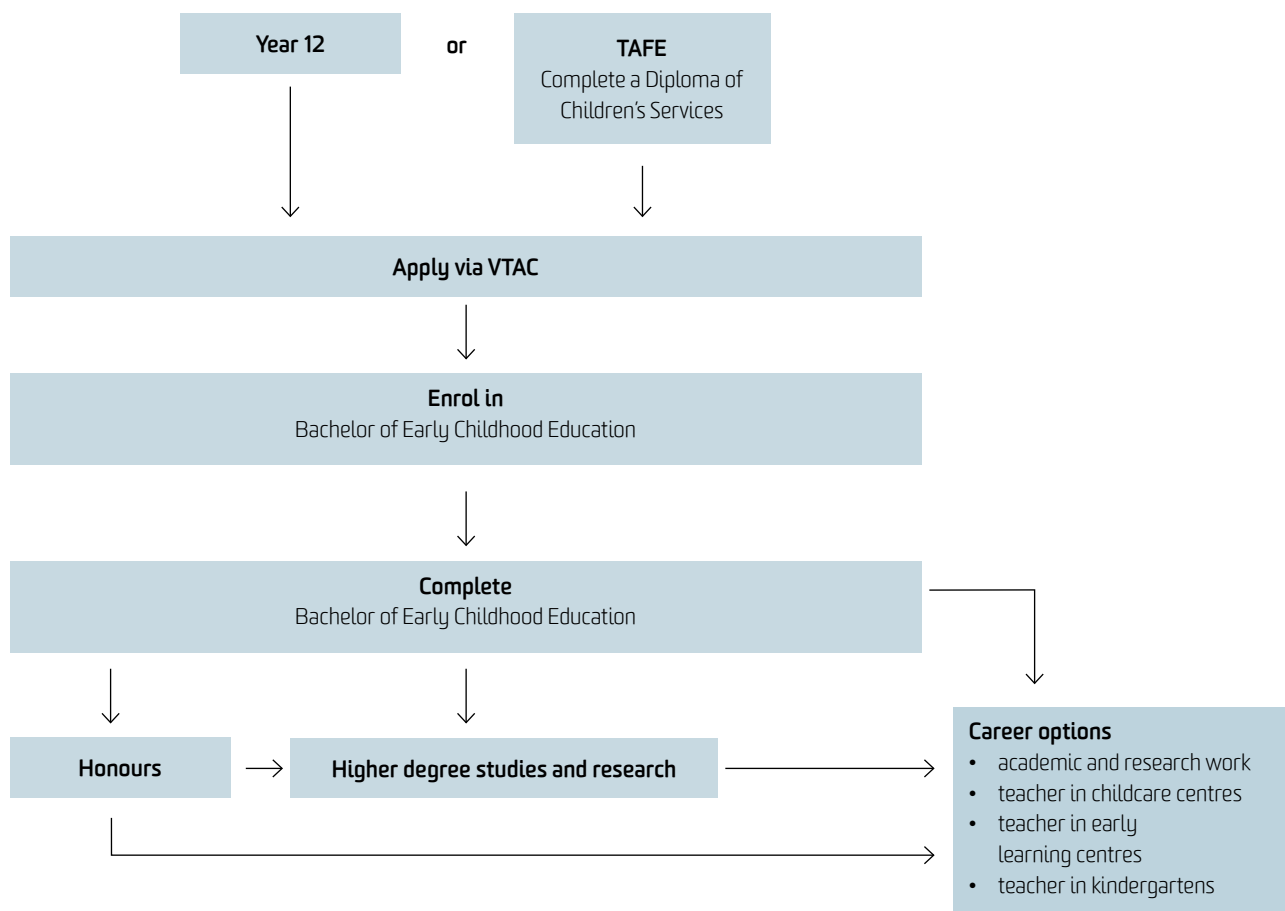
Year 12

or

TAFE
Complete a Diploma of Children's Services

Apply via VTAC

Enrol in
Bachelor of Early Childhood Education

Complete
Bachelor of Early Childhood Education

Honours

Higher degree studies and research

Career options
- academic and research work
- teacher in childcare centres
- teacher in early learning centres
- teacher in kindergartens